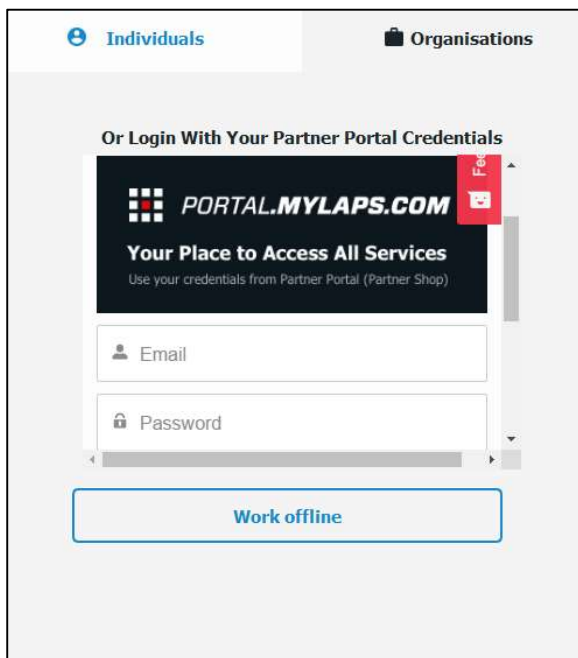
Individuals

Organisations

Or Login With Your Partner Portal Credentials

PORTAL.MYLAPS.COM

Your Place to Access All Services

Use your credentials from Partner Portal (Partner Shop)

Fe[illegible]

Email

Password

Work offline